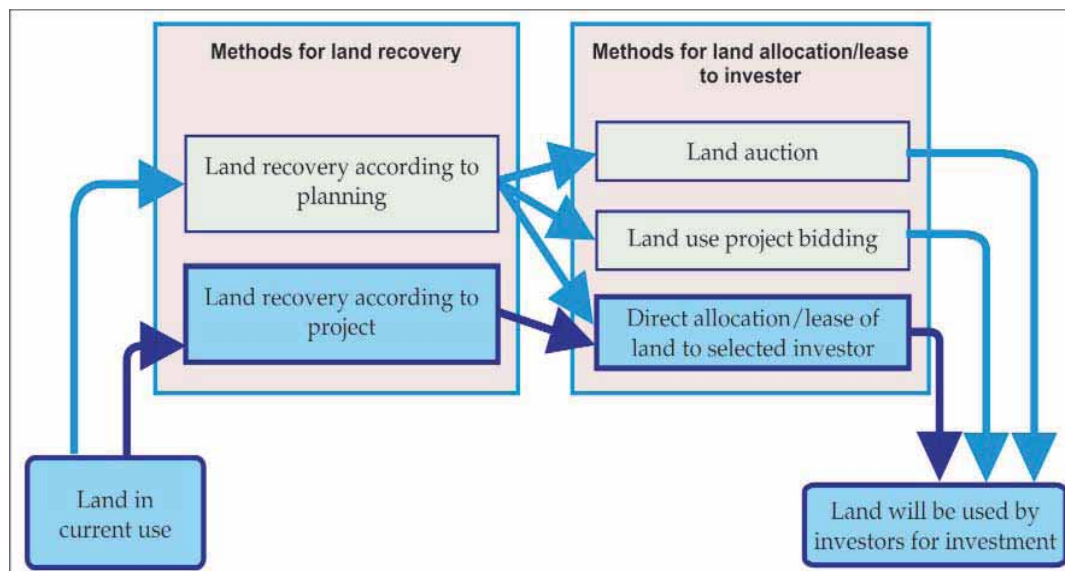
Methods for land recovery

Land recovery according to planning

Land recovery according to project

Methods for land allocation/lease to invester

Land auction

Land use project bidding

Direct allocation/lease of land to selected investor

Land in current use

Land will be used by investors for investment